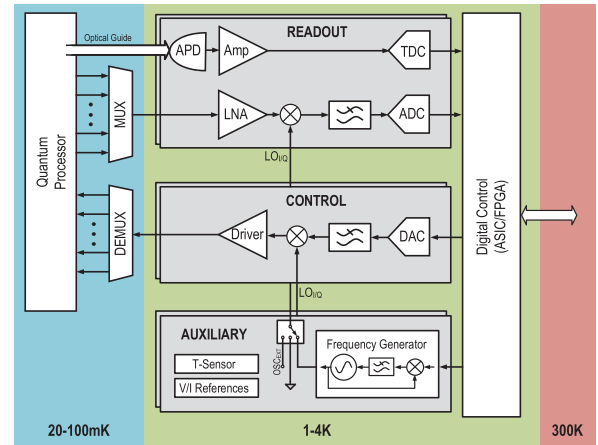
Quantum Processor

Optical Guide

MUX

DEMUX

READOUT

APD

Amp

TDC

LNA

ADC

$LO_{I/Q}$

CONTROL

Driver

DAC

$LO_{I/Q}$

AUXILIARY

$OSC_{EXT}$

T-Sensor

V/I References

Frequency Generator

Digital Control (ASIC/FPGA)

20-100mK

1-4K

300K